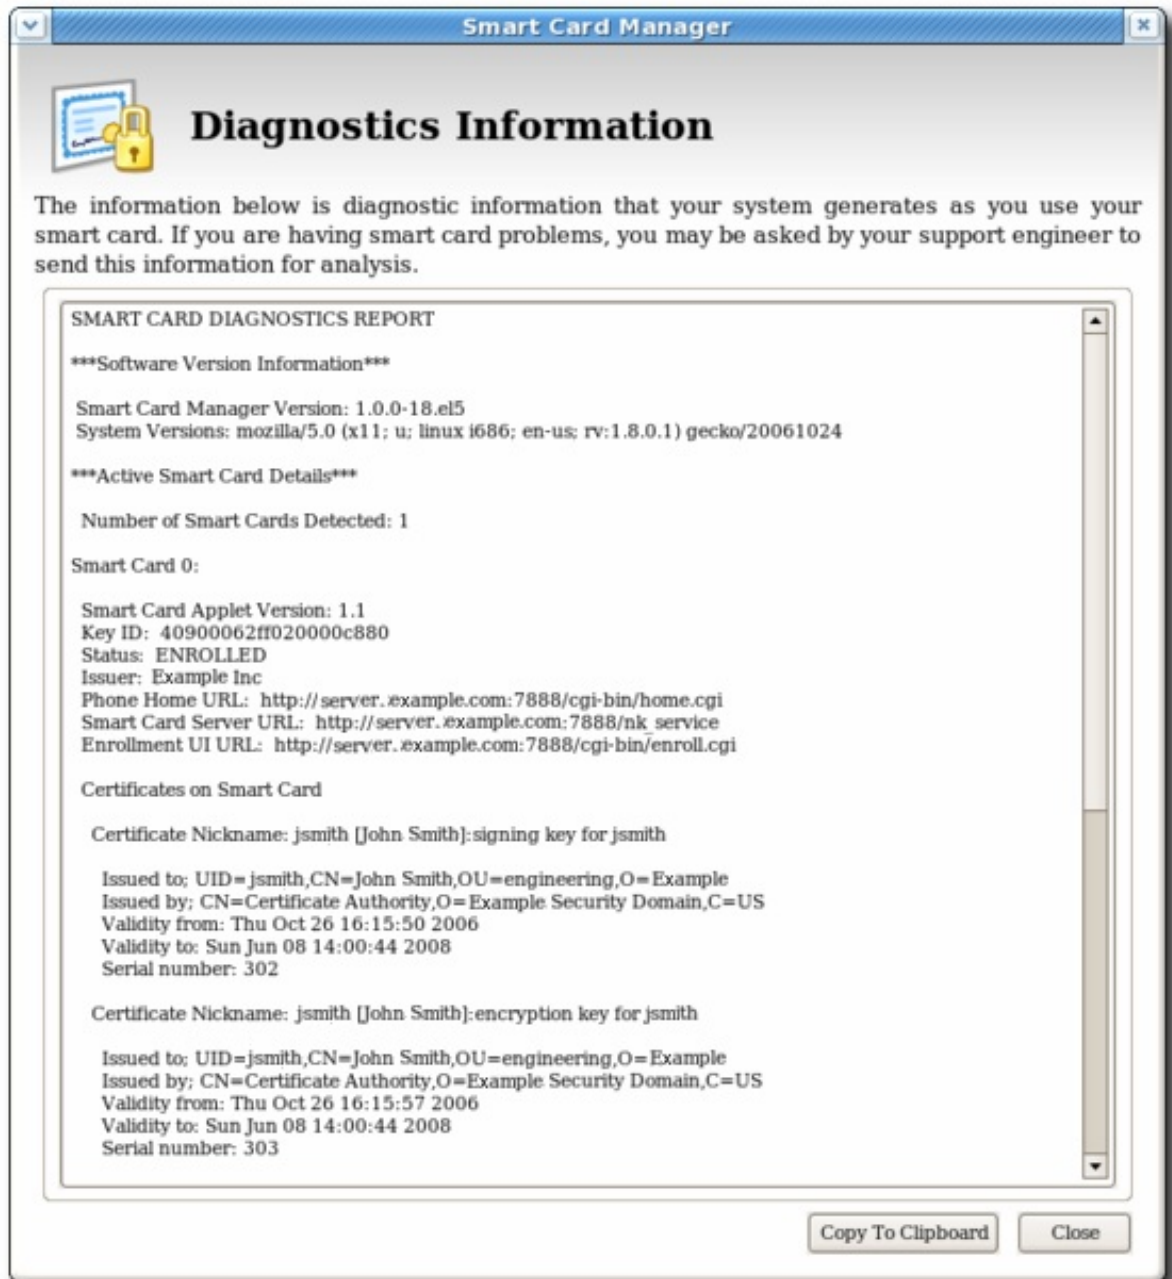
Smart Card Manager

Diagnostics Information

The information below is diagnostic information that your system generates as you use your smart card. If you are having smart card problems, you may be asked by your support engineer to send this information for analysis.

SMART CARD DIAGNOSTICS REPORT

***Software Version Information***

Smart Card Manager Version: 1.0.0-18.el5
System Versions: mozilla/5.0 (x11; u; linux i686; en-us; rv:1.8.0.1) gecko/20061024

***Active Smart Card Details***

Number of Smart Cards Detected: 1

Smart Card 0:

Smart Card Applet Version: 1.1
Key ID: 40900062ff020000c880
Status: ENROLLED
Issuer: Example Inc
Phone Home URL: http://server.example.com:7888/cgi-bin/home.cgi
Smart Card Server URL: http://server.example.com:7888/nk_service
Enrollment UI URL: http://server.example.com:7888/cgi-bin/enroll.cgi

Certificates on Smart Card

Certificate Nickname: jsmith [John Smith]:signing key for jsmith

Issued to; UID=jsmith,CN=John Smith,OU=engineering,O=Example
Issued by; CN=Certificate Authority,O=Example Security Domain,C=US
Validity from: Thu Oct 26 16:15:50 2006
Validity to: Sun Jun 08 14:00:44 2008
Serial number: 302

Certificate Nickname: jsmith [John Smith]:encryption key for jsmith

Issued to; UID=jsmith,CN=John Smith,OU=engineering,O=Example
Issued by; CN=Certificate Authority,O=Example Security Domain,C=US
Validity from: Thu Oct 26 16:15:57 2006
Validity to: Sun Jun 08 14:00:44 2008
Serial number: 303

Copy To Clipboard
Close